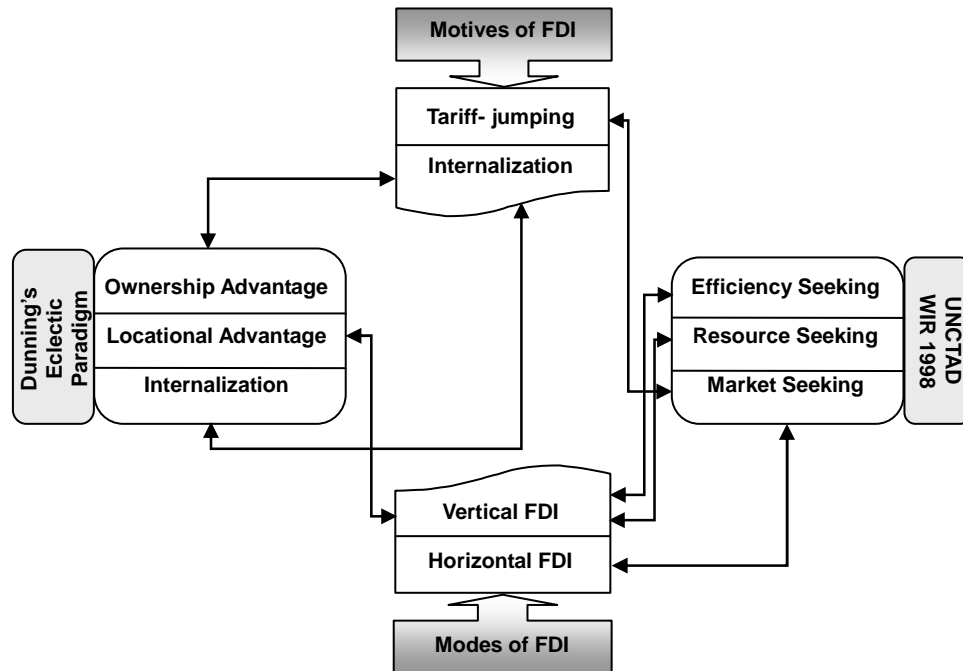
Motives of FDI

Tariff- jumping

Internalization

Dunning's Eclectic Paradigm

Ownership Advantage

Locational Advantage

Internalization

Efficiency Seeking

Resource Seeking

Market Seeking

UNCTAD WIR 1998

Vertical FDI

Horizontal FDI

Modes of FDI